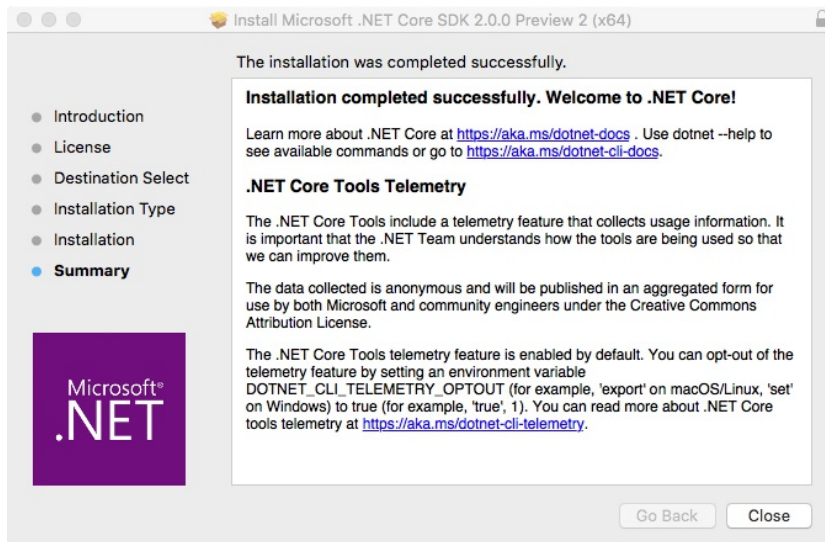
Install Microsoft .NET Core SDK 2.0.0 Preview 2 (x64)

The installation was completed successfully.

Introduction
License
Destination Select
Installation Type
Installation
Summary

Microsoft®
.NET

Installation completed successfully. Welcome to .NET Core!

Learn more about .NET Core at https://aka.ms/dotnet-docs . Use dotnet --help to see available commands or go to https://aka.ms/dotnet-cli-docs.

.NET Core Tools Telemetry

The .NET Core Tools include a telemetry feature that collects usage information. It is important that the .NET Team understands how the tools are being used so that we can improve them.

The data collected is anonymous and will be published in an aggregated form for use by both Microsoft and community engineers under the Creative Commons Attribution License.

The .NET Core Tools telemetry feature is enabled by default. You can opt-out of the telemetry feature by setting an environment variable DOTNET_CLI_TELEMETRY_OPTOUT (for example, 'export' on macOS/Linux, 'set' on Windows) to true (for example, 'true', 1). You can read more about .NET Core tools telemetry at https://aka.ms/dotnet-cli-telemetry.

Go Back
Close